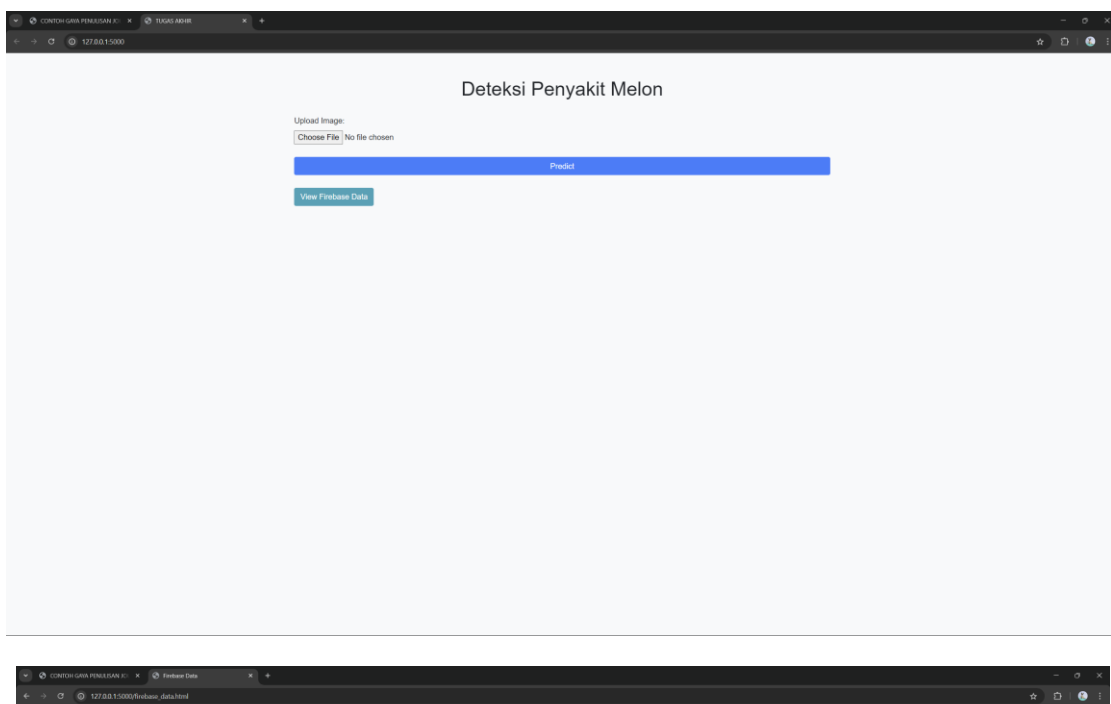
CONTOH GAYA PENULISAN JU
TUGAS AKHIR
127.0.0.1:5000

Deteksi Penyakit Melon

Upload Image:
Choose File No file chosen

Predict

View Firebase Data

CONTOH GAYA PENULISAN JU
Firebase Data
127.0.0.1:5000/firebase_data.html